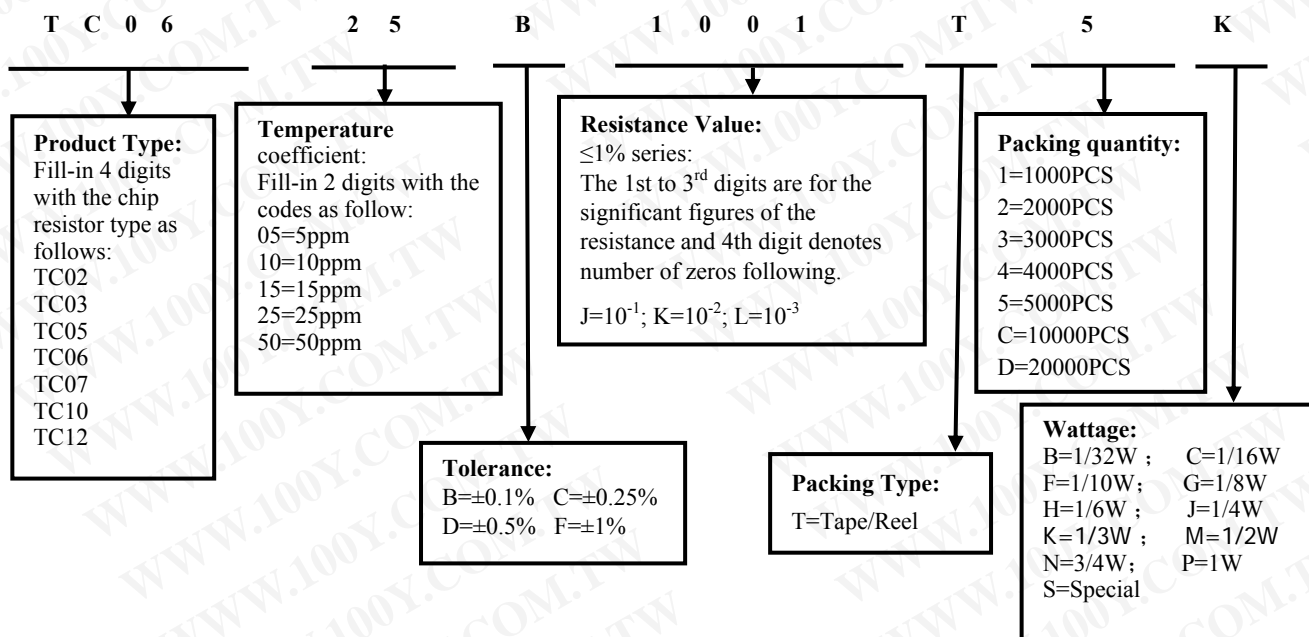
T C 0 6 2 5 B 1 0 0 1 T 5 K

Product Type:
Fill-in 4 digits with the chip resistor type as follows:
TC02
TC03
TC05
TC06
TC07
TC10
TC12

Temperature coefficient:
Fill-in 2 digits with the codes as follow:
05=5ppm
10=10ppm
15=15ppm
25=25ppm
50=50ppm

Resistance Value:
≤1% series:
The 1st to 3$^{rd}$ digits are for the significant figures of the resistance and 4th digit denotes number of zeros following.

J=10$^{-1}$; K=10$^{-2}$; L=10$^{-3}$

Packing quantity:
1=1000PCS
2=2000PCS
3=3000PCS
4=4000PCS
5=5000PCS
C=10000PCS
D=20000PCS

Tolerance:
B=±0.1% C=±0.25%
D=±0.5% F=±1%

Packing Type:
T=Tape/Reel

Wattage:
B=1/32W ; C=1/16W
F=1/10W; G=1/8W
H=1/6W ; J=1/4W
K=1/3W ; M=1/2W
N=3/4W; P=1W
S=Special

WWW.100Y.COM.TW